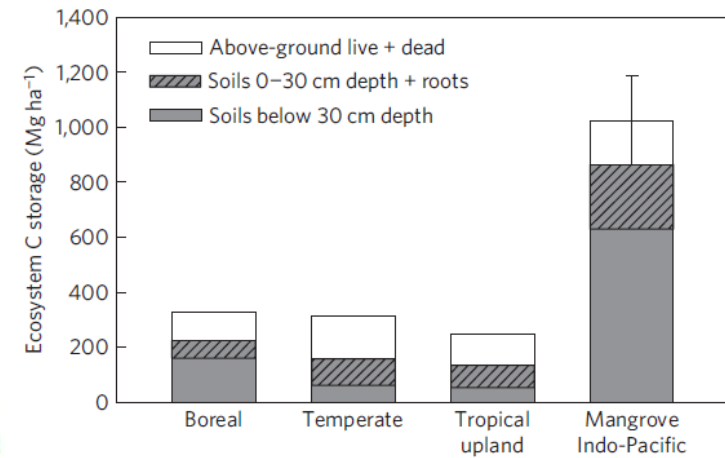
Above-ground live + dead
Soils 0–30 cm depth + roots
Soils below 30 cm depth

Ecosystem C storage (Mg ha$^{-1}$)

1,400
1,200
1,000
800
600
400
200
0

Boreal
Temperate
Tropical upland
Mangrove Indo-Pacific